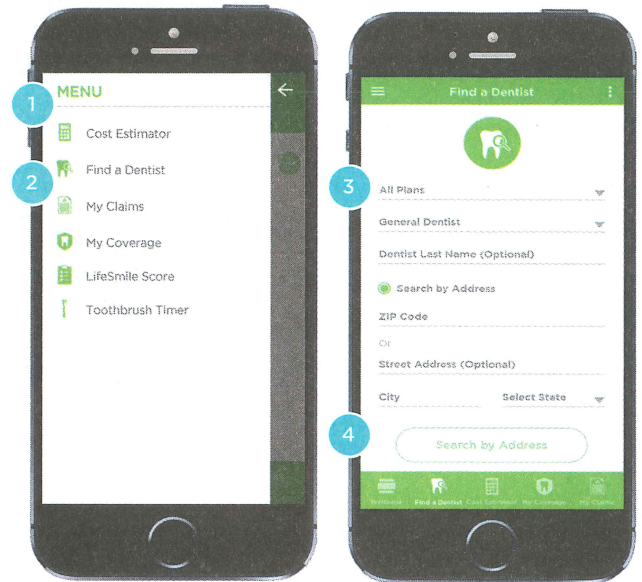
1
MENU

Cost Estimator

2
Find a Dentist

My Claims

My Coverage

LifeSmile Score

Toothbrush Timer

Find a Dentist

3
All Plans

General Dentist

Dentist Last Name (Optional)

Search by Address

ZIP Code

Or

Street Address (Optional)

City

Select State

4
Search by Address

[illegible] Find a Dentist Cost Estimator My Coverage My Claims